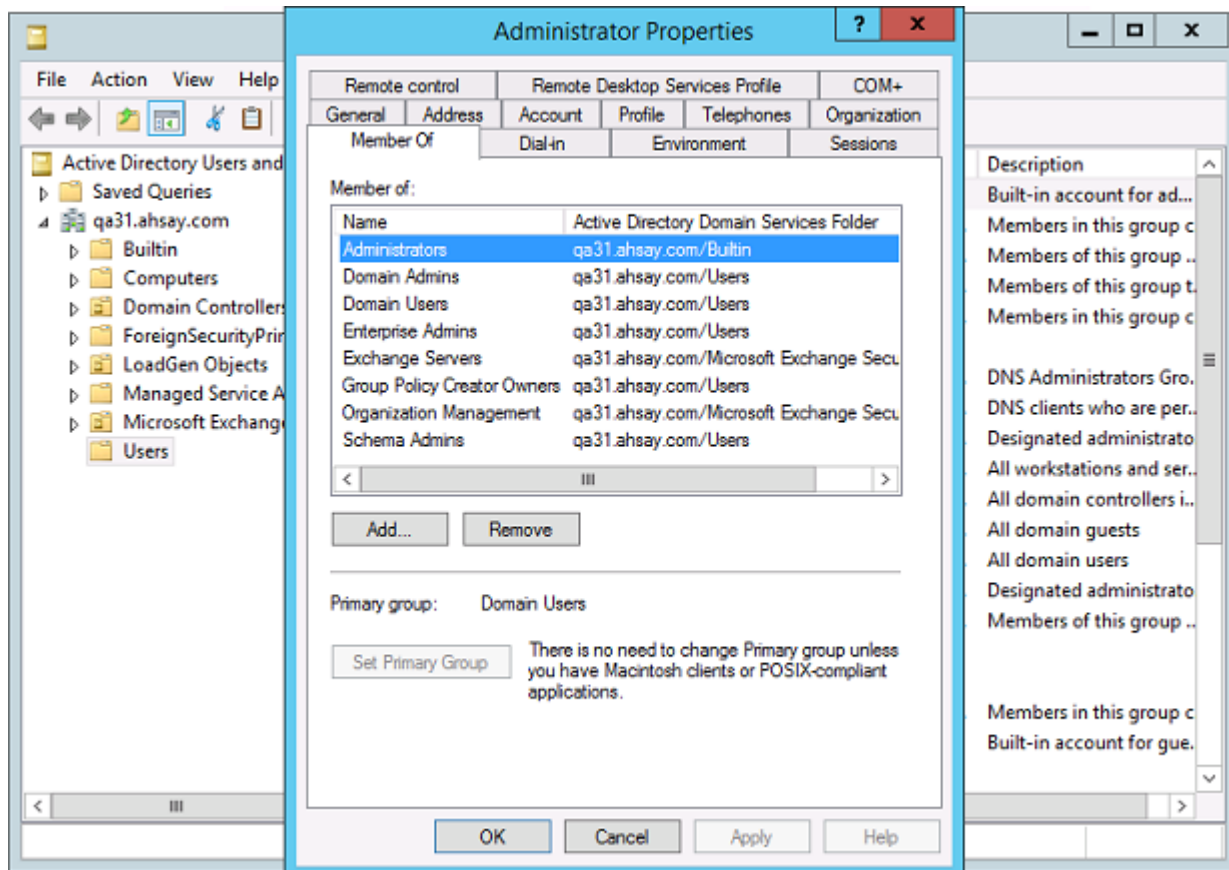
File Action View Help

Active Directory Users and
Saved Queries
qa31.ahsay.com
Builtin
Computers
Domain Controllers
ForeignSecurityPrin
LoadGen Objects
Managed Service A
Microsoft Exchang
Users

Administrator Properties

Remote control | Remote Desktop Services Profile | COM+
General | Address | Account | Profile | Telephones | Organization
Member Of | Dial-in | Environment | Sessions

Member of:

| Name | Active Directory Domain Services Folder |
|---|---|
| Administrators | qa31.ahsay.com/Builtin |
| Domain Admins | qa31.ahsay.com/Users |
| Domain Users | qa31.ahsay.com/Users |
| Enterprise Admins | qa31.ahsay.com/Users |
| Exchange Servers | qa31.ahsay.com/Microsoft Exchange Secu |
| Group Policy Creator Owners | qa31.ahsay.com/Users |
| Organization Management | qa31.ahsay.com/Microsoft Exchange Secu |
| Schema Admins | qa31.ahsay.com/Users |

Add... Remove

Primary group: Domain Users

Set Primary Group

There is no need to change Primary group unless you have Macintosh clients or POSIX-compliant applications.

OK Cancel Apply Help

Description
Built-in account for ad...
Members in this group c
Members of this group ..
Members of this group t.
Members in this group c
DNS Administrators Gro.
DNS clients who are per..
Designated administrato
All workstations and ser..
All domain controllers i..
All domain guests
All domain users
Designated administrato
Members of this group ..
Members in this group c
Built-in account for gue.